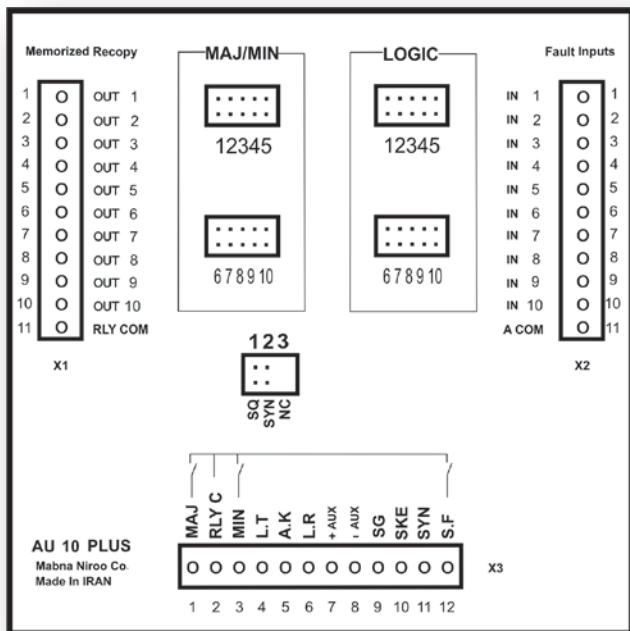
Memorized Recopy

1 OUT 1
2 OUT 2
3 OUT 3
4 OUT 4
5 OUT 5
6 OUT 6
7 OUT 7
8 OUT 8
9 OUT 9
10 OUT 10
11 RLY COM

X1

MAJ/MIN

12345

678910

LOGIC

12345

678910

Fault Inputs

IN 1 1
IN 2 2
IN 3 3
IN 4 4
IN 5 5
IN 6 6
IN 7 7
IN 8 8
IN 9 9
IN 10 10
A COM 11

X2

123

SQ SYN NC

MAJ RLY C MIN L.T A.K L.R + AUX - AUX SG SKE SYN S.F

1 2 3 4 5 6 7 8 9 10 11 12

X3

AU 10 PLUS
Mabna Niroo Co.
Made In IRAN